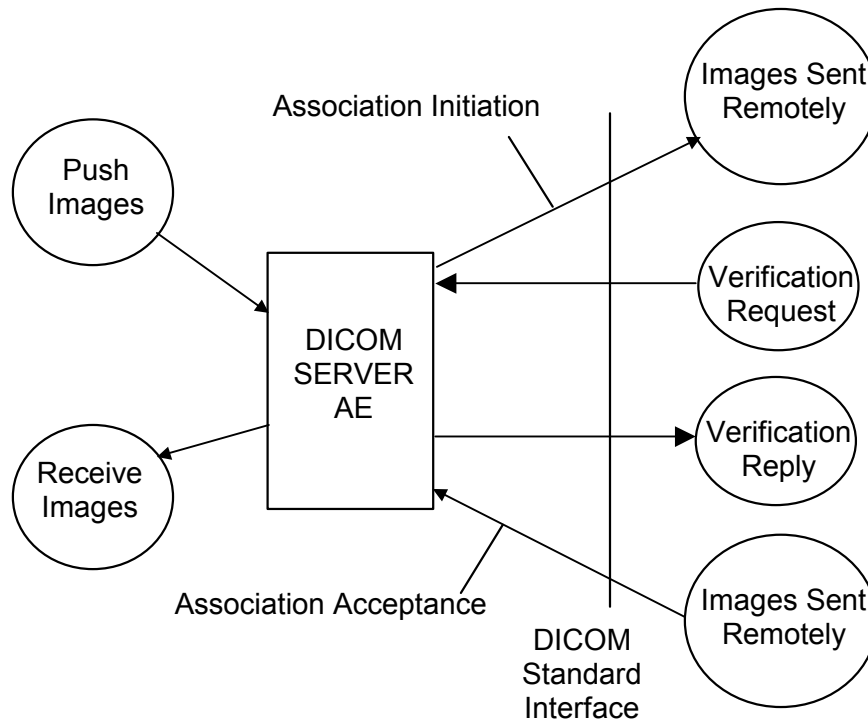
Association Initiation

Images Sent Remotely

Push Images

DICOM SERVER AE

Verification Request

Verification Reply

Receive Images

Association Acceptance

Images Sent Remotely

DICOM Standard Interface